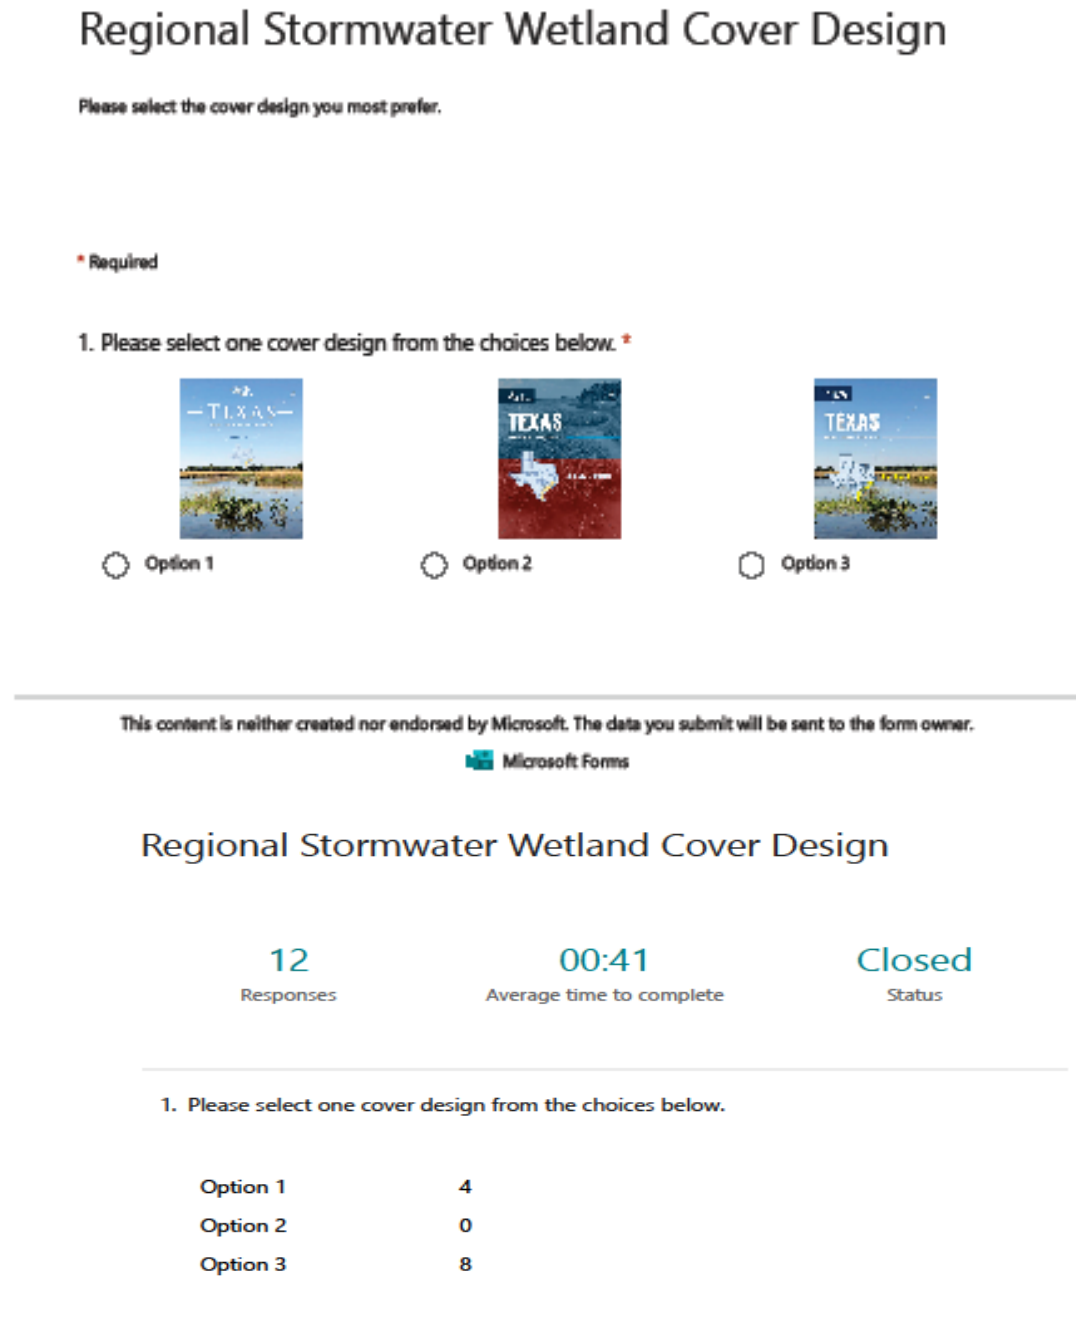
Regional Stormwater Wetland Cover Design

Please select the cover design you most prefer.

* Required

1. Please select one cover design from the choices below. *

TEXAS

TEXAS

TEXAS

Option 1

Option 2

Option 3

This content is neither created nor endorsed by Microsoft. The data you submit will be sent to the form owner.

Microsoft Forms

Regional Stormwater Wetland Cover Design

12
Responses

00:41
Average time to complete

Closed
Status

1. Please select one cover design from the choices below.

| Option 1 | 4 |
|---|---|
| Option 2 | 0 |
| Option 3 | 8 |